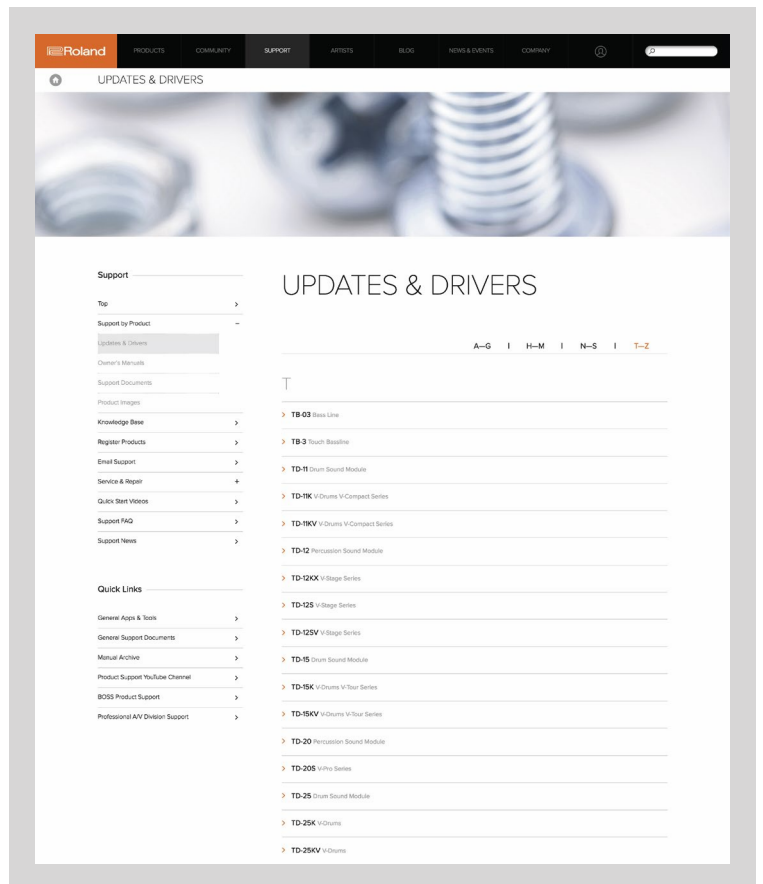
Roland PRODUCTS COMMUNITY SUPPORT ARTISTS BLOG NEWS & EVENTS COMPANY

UPDATES & DRIVERS

Support

Top
Support by Product
Updates & Drivers
Owner's Manuals
Support Documents
Product Images
Knowledge Base
Register Products
Email Support
Service & Repair
Quick Start Videos
Support FAQ
Support News

Quick Links

General Apps & Tools
General Support Documents
Manual Archive
Product Support YouTube Channel
BOSS Product Support
Professional A/V Division Support

UPDATES & DRIVERS

A–G I H–M I N–S I T–Z

T

TB-03 Bass Line
TB-3 Touch Bassline
TD-11 Drum Sound Module
TD-11K V-Drums V-Compact Series
TD-11KV V-Drums V-Compact Series
TD-12 Percussion Sound Module
TD-12KX V-Stage Series
TD-12S V-Stage Series
TD-12SV V-Stage Series
TD-15 Drum Sound Module
TD-15K V-Drums V-Tour Series
TD-15KV V-Drums V-Tour Series
TD-20 Percussion Sound Module
TD-20S V-Pro Series
TD-25 Drum Sound Module
TD-25K V-Drums
TD-25KV V-Drums